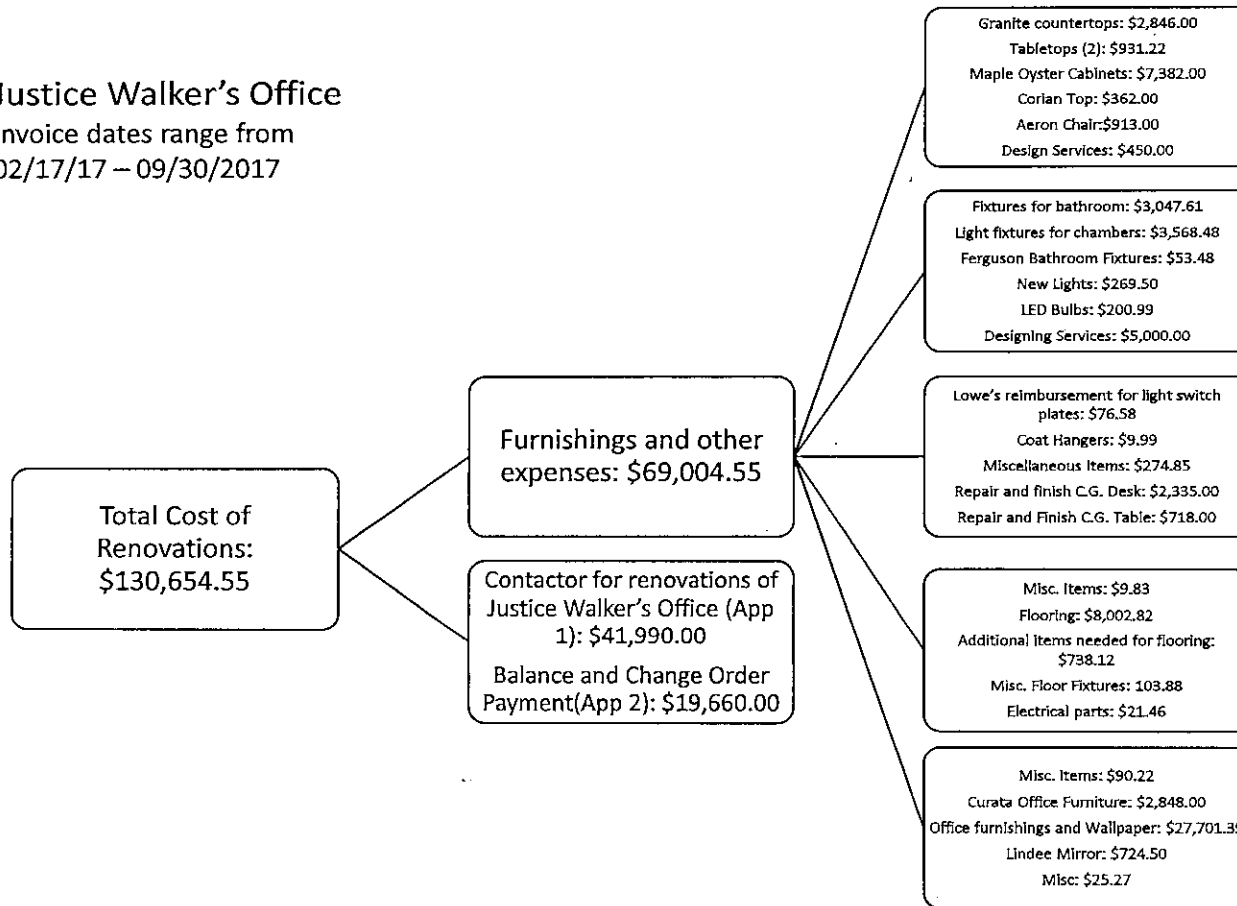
Justice Walker's Office
Invoice dates range from 02/17/17 – 09/30/2017

Total Cost of Renovations: \$130,654.55

Furnishings and other expenses: \$69,004.55

Contactor for renovations of Justice Walker's Office (App 1): \$41,990.00

Balance and Change Order Payment(App 2): \$19,660.00

Granite countertops: \$2,846.00
Tabletops (2): \$931.22
Maple Oyster Cabinets: \$7,382.00
Corian Top: \$362.00
Aeron Chair:\$913.00
Design Services: \$450.00

Fixtures for bathroom: \$3,047.61
Light fixtures for chambers: \$3,568.48
Ferguson Bathroom Fixtures: \$53.48
New Lights: \$269.50
LED Bulbs: \$200.99
Designing Services: \$5,000.00

Lowe's reimbursement for light switch plates: \$76.58
Coat Hangers: \$9.99
Miscellaneous Items: \$274.85
Repair and finish C.G. Desk: \$2,335.00
Repair and Finish C.G. Table: \$718.00

Misc. Items: \$9.83
Flooring: \$8,002.82
Additional items needed for flooring: \$738.12
Misc. Floor Fixtures: 103.88
Electrical parts: \$21.46

Misc. Items: \$90.22
Curata Office Furniture: \$2,848.00
Office furnishings and Wallpaper: \$27,701.3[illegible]
Lindee Mirror: \$724.50
Misc: \$25.27